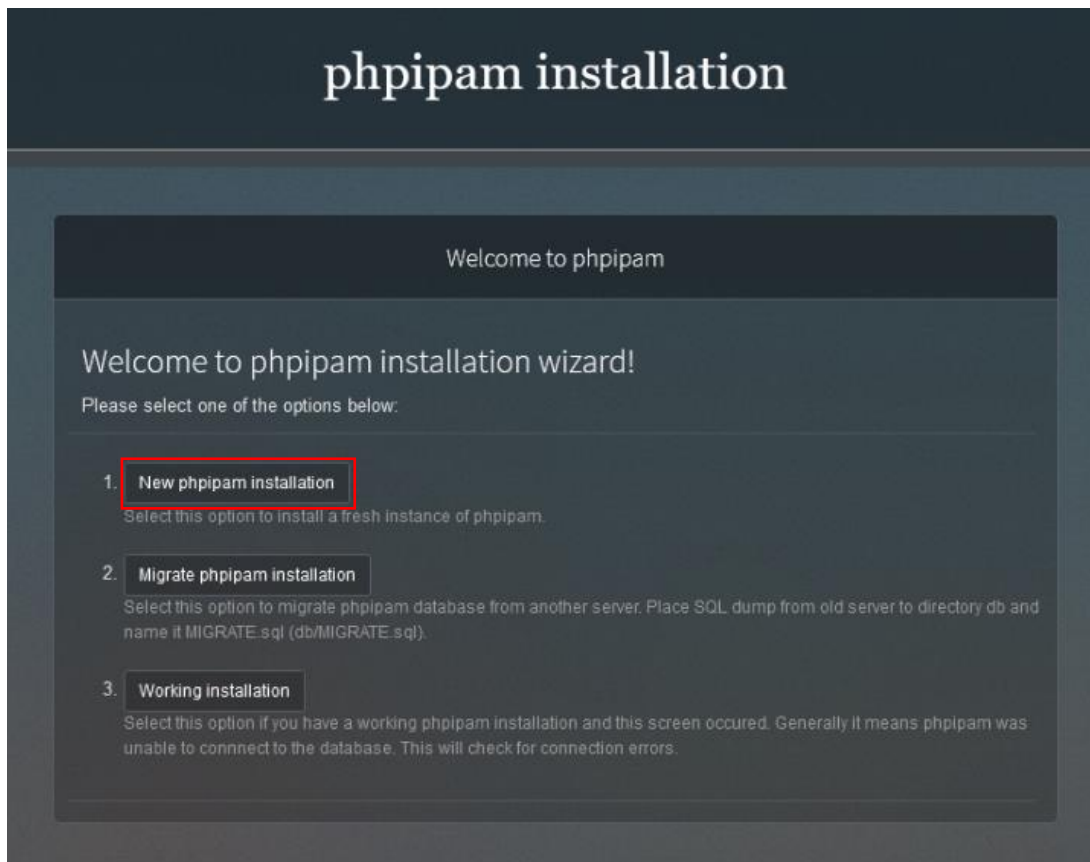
phpipam installation

Welcome to phpipam

Welcome to phpipam installation wizard!

Please select one of the options below:

1. New phpipam installation
Select this option to install a fresh instance of phpipam.

2. Migrate phpipam installation
Select this option to migrate phpipam database from another server. Place SQL dump from old server to directory db and name it MIGRATE.sql (db/MIGRATE.sql).

3. Working installation
Select this option if you have a working phpipam installation and this screen occured. Generally it means phpipam was unable to connnect to the database. This will check for connection errors.